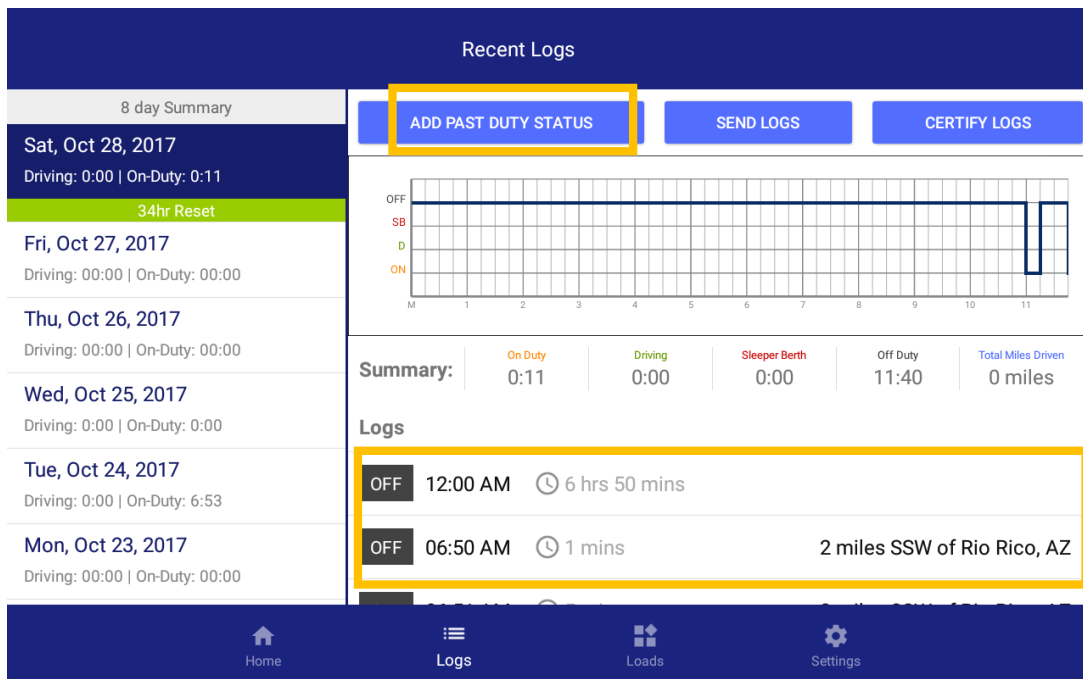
Recent Logs

8 day Summary

Sat, Oct 28, 2017
Driving: 0:00 | On-Duty: 0:11

34hr Reset

Fri, Oct 27, 2017
Driving: 00:00 | On-Duty: 00:00

Thu, Oct 26, 2017
Driving: 00:00 | On-Duty: 00:00

Wed, Oct 25, 2017
Driving: 0:00 | On-Duty: 0:00

Tue, Oct 24, 2017
Driving: 0:00 | On-Duty: 6:53

Mon, Oct 23, 2017
Driving: 00:00 | On-Duty: 00:00

ADD PAST DUTY STATUS
SEND LOGS
CERTIFY LOGS

OFF
SB
D
ON
M 1 2 3 4 5 6 7 8 9 10 11

| Summary: | On Duty | Driving | Sleeper Berth | Off Duty | Total Miles Driven |
|---|---|---|---|---|---|
| | 0:11 | 0:00 | 0:00 | 11:40 | 0 miles |

Logs

OFF 12:00 AM 6 hrs 50 mins

OFF 06:50 AM 1 mins 2 miles SSW of Rio Rico, AZ

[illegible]

Home
Logs
Loads
Settings